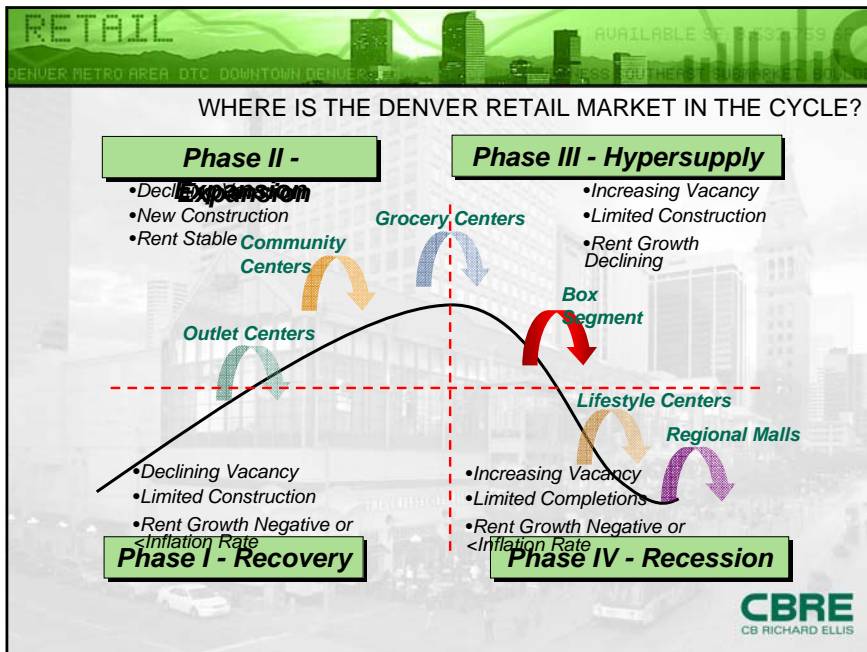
RETAIL

AVAILABLE SF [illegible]

DENVER METRO AREA DTC DOWNTOWN DENVER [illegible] SOUTHEAST SUBMARKET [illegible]

WHERE IS THE DENVER RETAIL MARKET IN THE CYCLE?

Phase II - Expansion

•Declining Vacancy
•New Construction
•Rent Stable

Phase III - Hypersupply

•Increasing Vacancy
•Limited Construction
•Rent Growth Declining

Grocery Centers

Community Centers

Box Segment

Outlet Centers

Lifestyle Centers

Regional Malls

•Declining Vacancy
•Limited Construction
•Rent Growth Negative or <Inflation Rate

•Increasing Vacancy
•Limited Completions
•Rent Growth Negative or <Inflation Rate

Phase I - Recovery

Phase IV - Recession

CBRE
CB RICHARD ELLIS